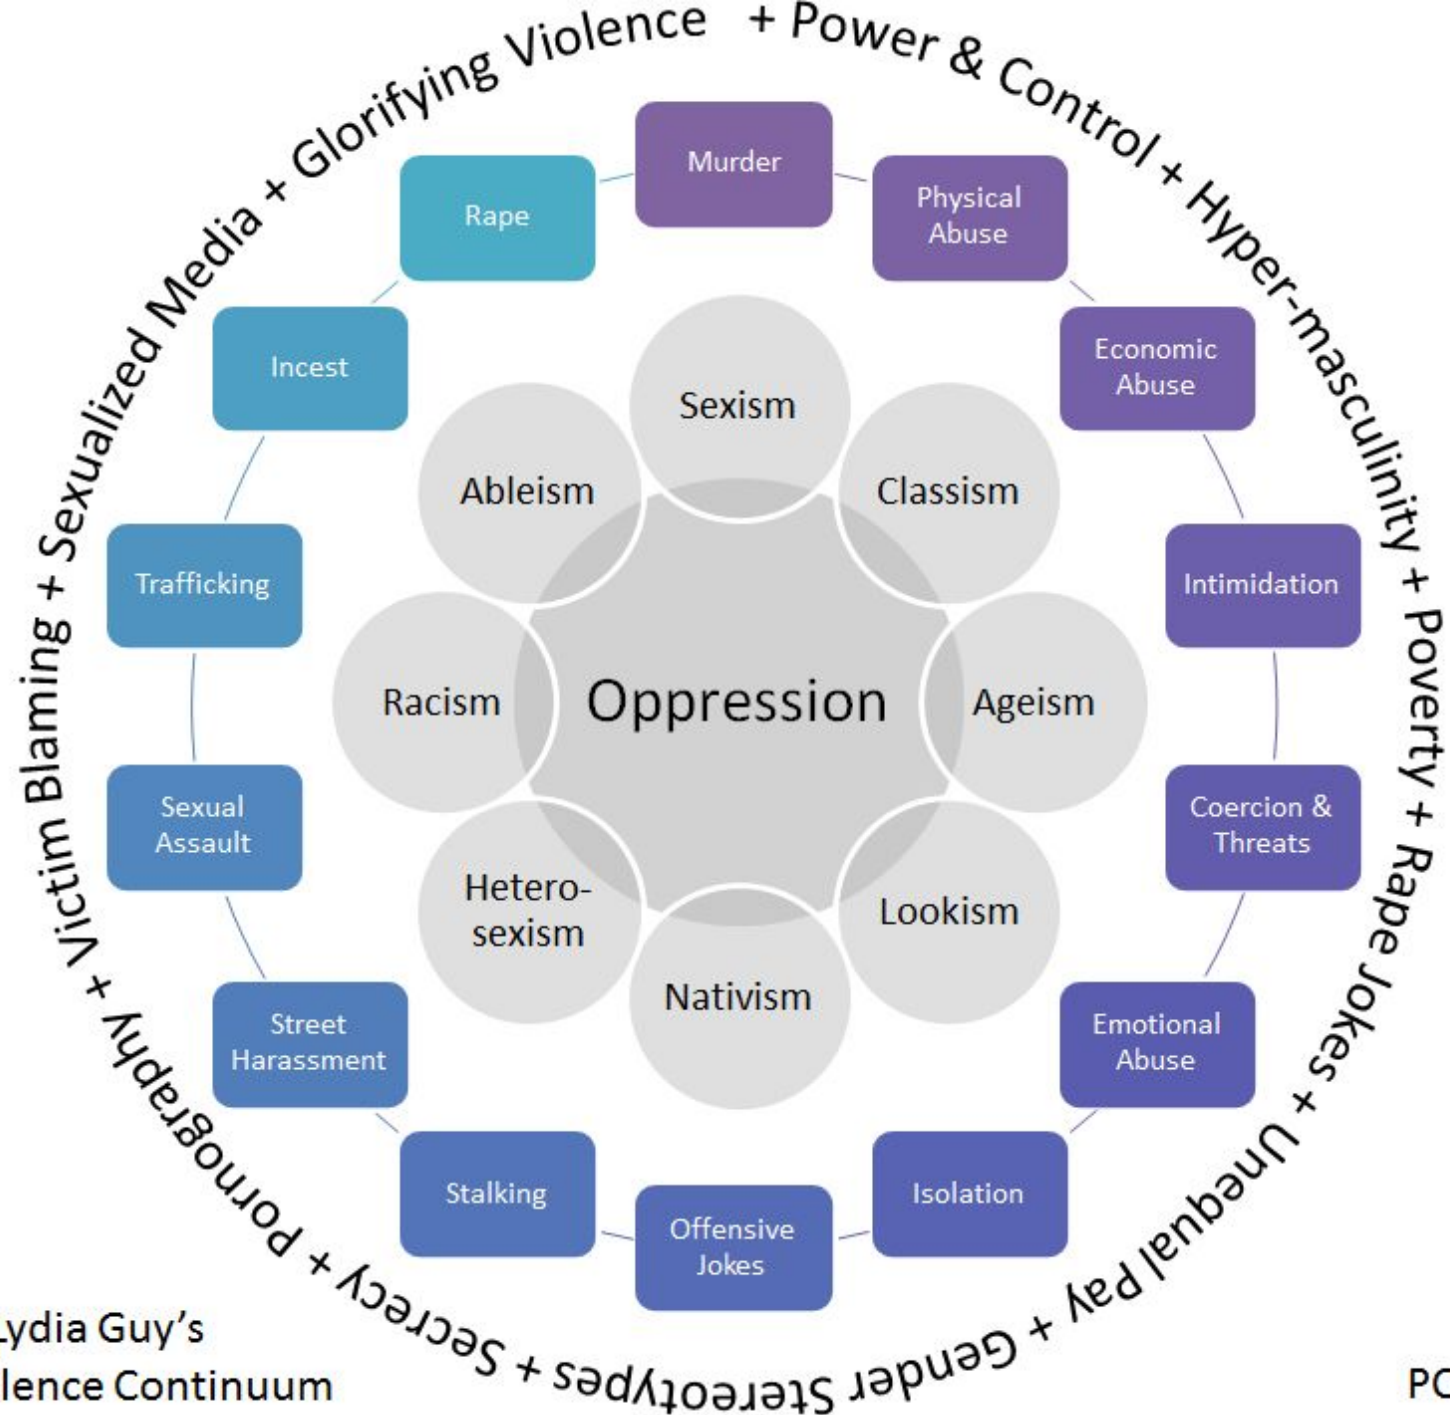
Glorifying Violence + Power & Control + Hyper-masculinity + Poverty + Rape Jokes + Unequal Pay + Gender Stereotypes + Secrecy + Pornography + Victim Blaming + Sexualized Media +

Murder

Physical Abuse

Economic Abuse

Intimidation

Coercion & Threats

Emotional Abuse

Isolation

Offensive Jokes

Stalking

Street Harassment

Sexual Assault

Trafficking

Incest

Rape

Sexism

Classism

Ageism

Lookism

Nativism

Hetero-sexism

Racism

Ableism

Oppression

ydia Guy's
lence Continuum

PC